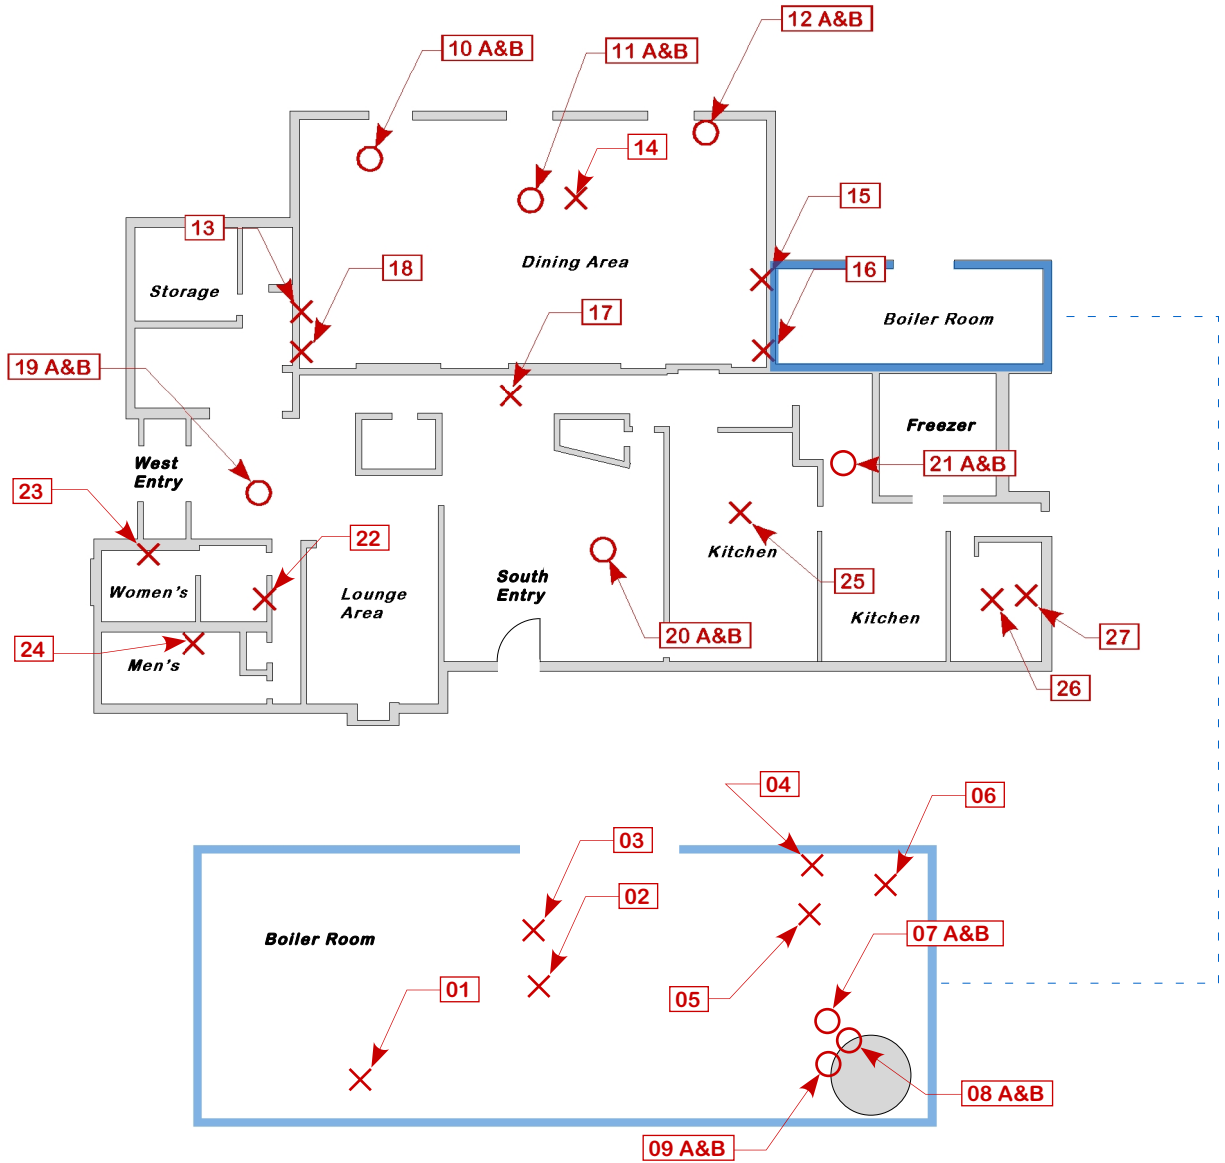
12 A&B
10 A&B
11 A&B
14
13
Dining Area
15
18
16
Storage
Boiler Room
17
19 A&B
Freezer
West Entry
21 A&B
23
Kitchen
22
25
South Entry
Women's
Lounge Area
Kitchen
20 A&B
27
24
Men's
26
04
06
03
02
07 A&B
Boiler Room
01
05
08 A&B
09 A&B